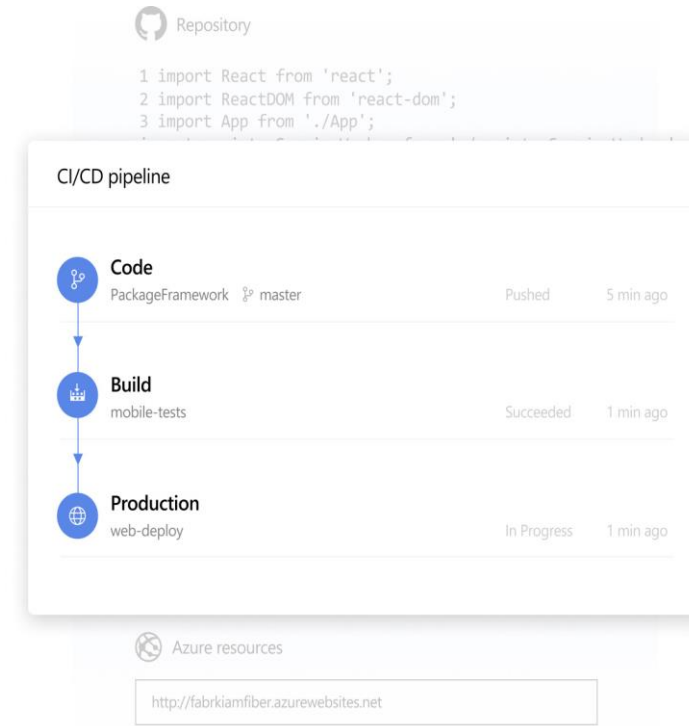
Repository

1 import React from 'react';
2 import ReactDOM from 'react-dom';
3 import App from './App';

CI/CD pipeline

Code
PackageFramework master
Pushed
5 min ago

Build
mobile-tests
Succeeded
1 min ago

Production
web-deploy
In Progress
1 min ago

Azure resources

http://fabrkiamfiber.azurewebsites.net